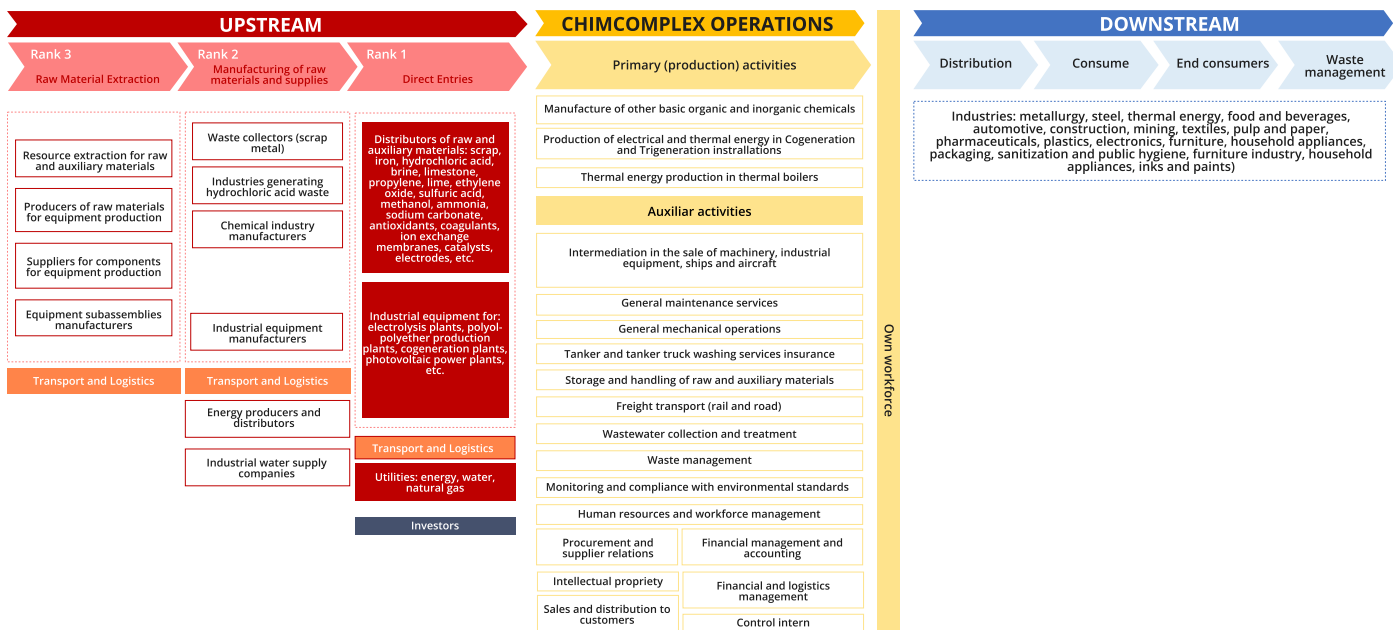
UPSTREAM

Rank 3
Raw Material Extraction

Rank 2
Manufacturing of raw materials and supplies

Rank 1
Direct Entries

Resource extraction for raw and auxiliary materials

Producers of raw materials for equipment production

Suppliers for components for equipment production

Equipment subassemblies manufacturers

Transport and Logistics

Waste collectors (scrap metal)

Industries generating hydrochloric acid waste

Chemical industry manufacturers

Industrial equipment manufacturers

Transport and Logistics

Energy producers and distributors

Industrial water supply companies

Distributors of raw and auxiliary materials: scrap, iron, hydrochloric acid, brine, limestone, propylene, lime, ethylene oxide, sulfuric acid, methanol, ammonia, sodium carbonate, antioxidants, coagulants, ion exchange membranes, catalysts, electrodes, etc.

Industrial equipment for: electrolysis plants, polyol-polyether production plants, cogeneration plants, photovoltaic power plants, etc.

Transport and Logistics

Utilities: energy, water, natural gas

Investors

CHIMCOMPLEX OPERATIONS

Primary (production) activities

Manufacture of other basic organic and inorganic chemicals

Production of electrical and thermal energy in Cogeneration and Trigeneration installations

Thermal energy production in thermal boilers

Auxiliar activities

Intermediation in the sale of machinery, industrial equipment, ships and aircraft

General maintenance services

General mechanical operations

Tanker and tanker truck washing services insurance

Storage and handling of raw and auxiliary materials

Freight transport (rail and road)

Wastewater collection and treatment

Waste management

Monitoring and compliance with environmental standards

Human resources and workforce management

Procurement and supplier relations

Financial management and accounting

Intellectual propriety

Financial and logistics management

Sales and distribution to customers

Control intern

Own workforce

DOWNSTREAM

Distribution

Consume

End consumers

Waste management

Industries: metallurgy, steel, thermal energy, food and beverages, automotive, construction, mining, textiles, pulp and paper, pharmaceuticals, plastics, electronics, furniture, household appliances, packaging, sanitization and public hygiene, furniture industry, household appliances, inks and paints)